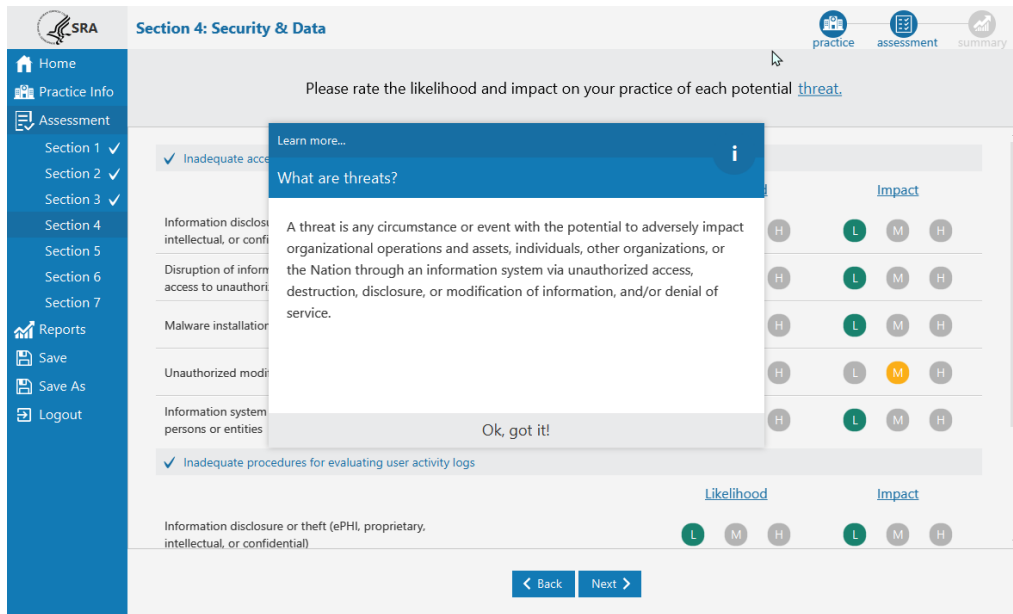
SRA

Section 4: Security & Data

practice assessment summary

Home
Practice Info
Assessment
Section 1 ✓
Section 2 ✓
Section 3 ✓
Section 4
Section 5
Section 6
Section 7
Reports
Save
Save As
Logout

Please rate the likelihood and impact on your practice of each potential threat.

✓ Inadequate acce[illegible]

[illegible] Impact

Information disclos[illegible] intellectual, or confi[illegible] H L M H

Disruption of inform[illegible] access to unauthori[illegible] H L M H

Malware installation H L M H

Unauthorized modi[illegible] H L M H

Information system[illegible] persons or entities H L M H

Learn more...

What are threats?

A threat is any circumstance or event with the potential to adversely impact organizational operations and assets, individuals, other organizations, or the Nation through an information system via unauthorized access, destruction, disclosure, or modification of information, and/or denial of service.

Ok, got it!

✓ Inadequate procedures for evaluating user activity logs

Likelihood Impact

Information disclosure or theft (ePHI, proprietary, intellectual, or confidential) L M H L M H

Back Next